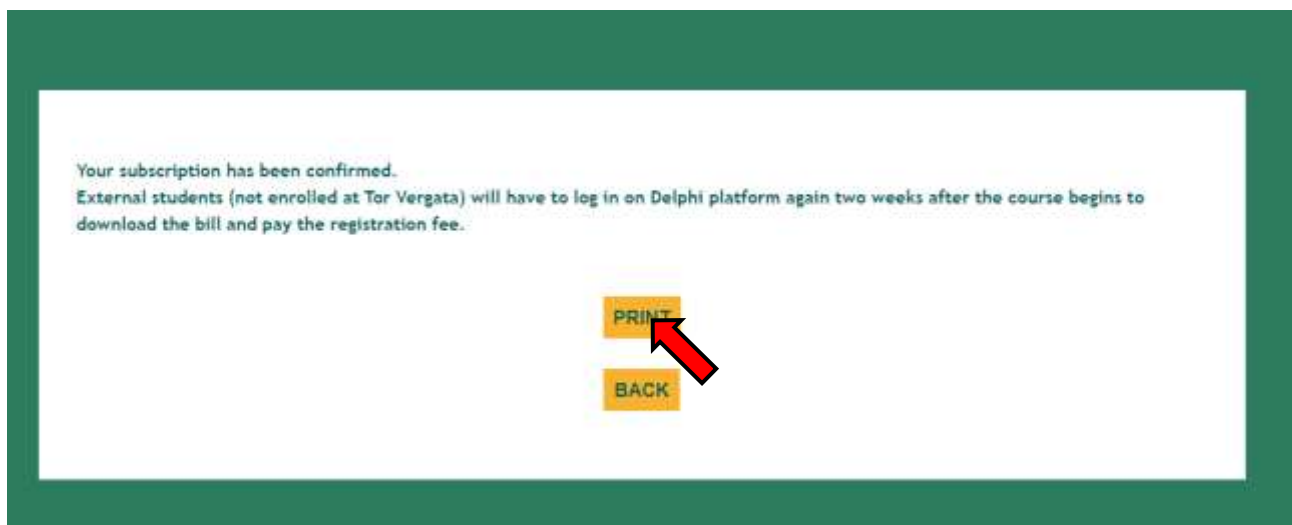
Your subscription has been confirmed.
External students (not enrolled at Tor Vergata) will have to log in on Delphi platform again two weeks after the course begins to download the bill and pay the registration fee.

PRINT

BACK